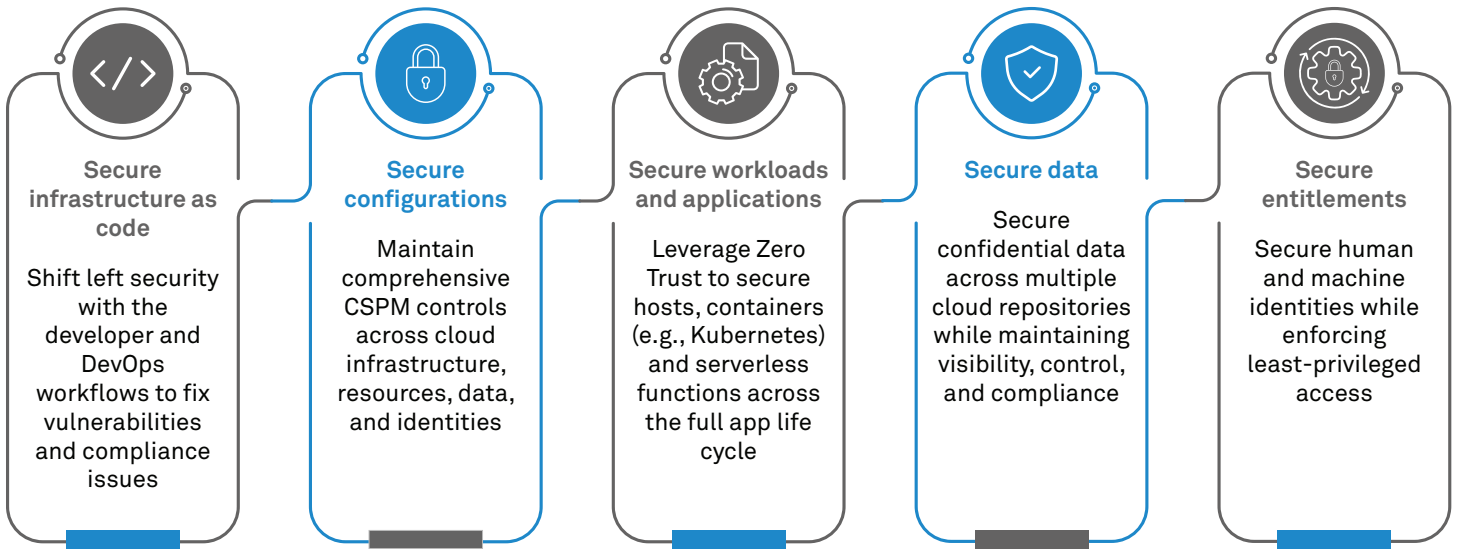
Secure infrastructure as code

Shift left security with the developer and DevOps workflows to fix vulnerabilities and compliance issues

Secure configurations

Maintain comprehensive CSPM controls across cloud infrastructure, resources, data, and identities

Secure workloads and applications

Leverage Zero Trust to secure hosts, containers (e.g., Kubernetes) and serverless functions across the full app life cycle

Secure data

Secure confidential data across multiple cloud repositories while maintaining visibility, control, and compliance

Secure entitlements

Secure human and machine identities while enforcing least-privileged access